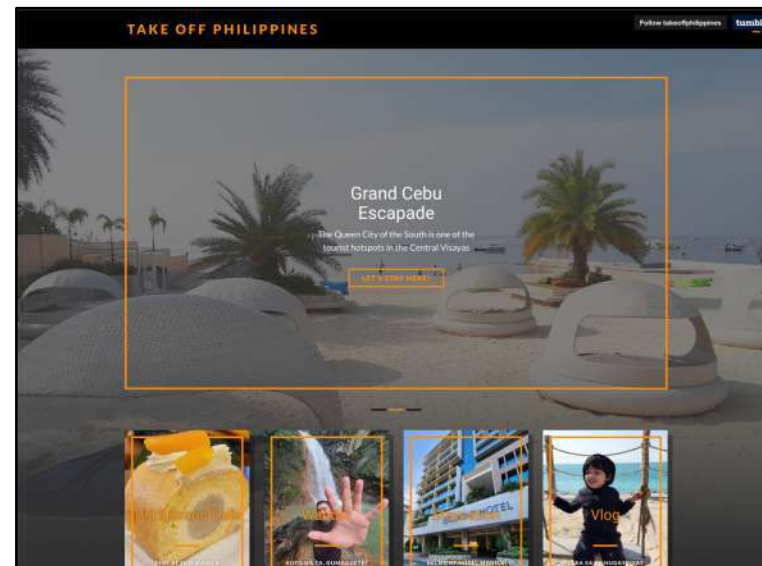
TAKE OFF PHILIPPINES

Follow takeoffphilippines tumbl

Grand Cebu Escapade

The Queen City of the South is one of the tourist hotspots in the Central Visayas

LET'S STAY HERE!

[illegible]

Waterfall

Vlog

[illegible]

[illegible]

BELMONT HOTEL MANILA

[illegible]